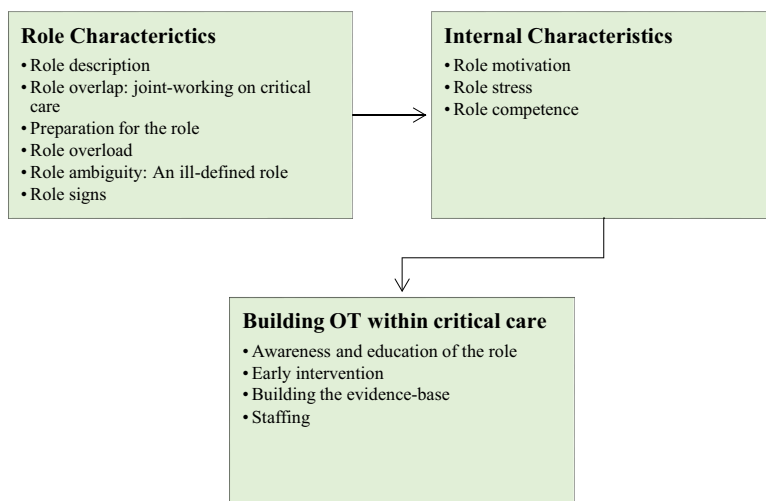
Role Characterictics
• Role description
• Role overlap: joint-working on critical care
• Preparation for the role
• Role overload
• Role ambiguity: An ill-defined role
• Role signs

Internal Characteristics
• Role motivation
• Role stress
• Role competence

Building OT within critical care
• Awareness and education of the role
• Early intervention
• Building the evidence-base
• Staffing